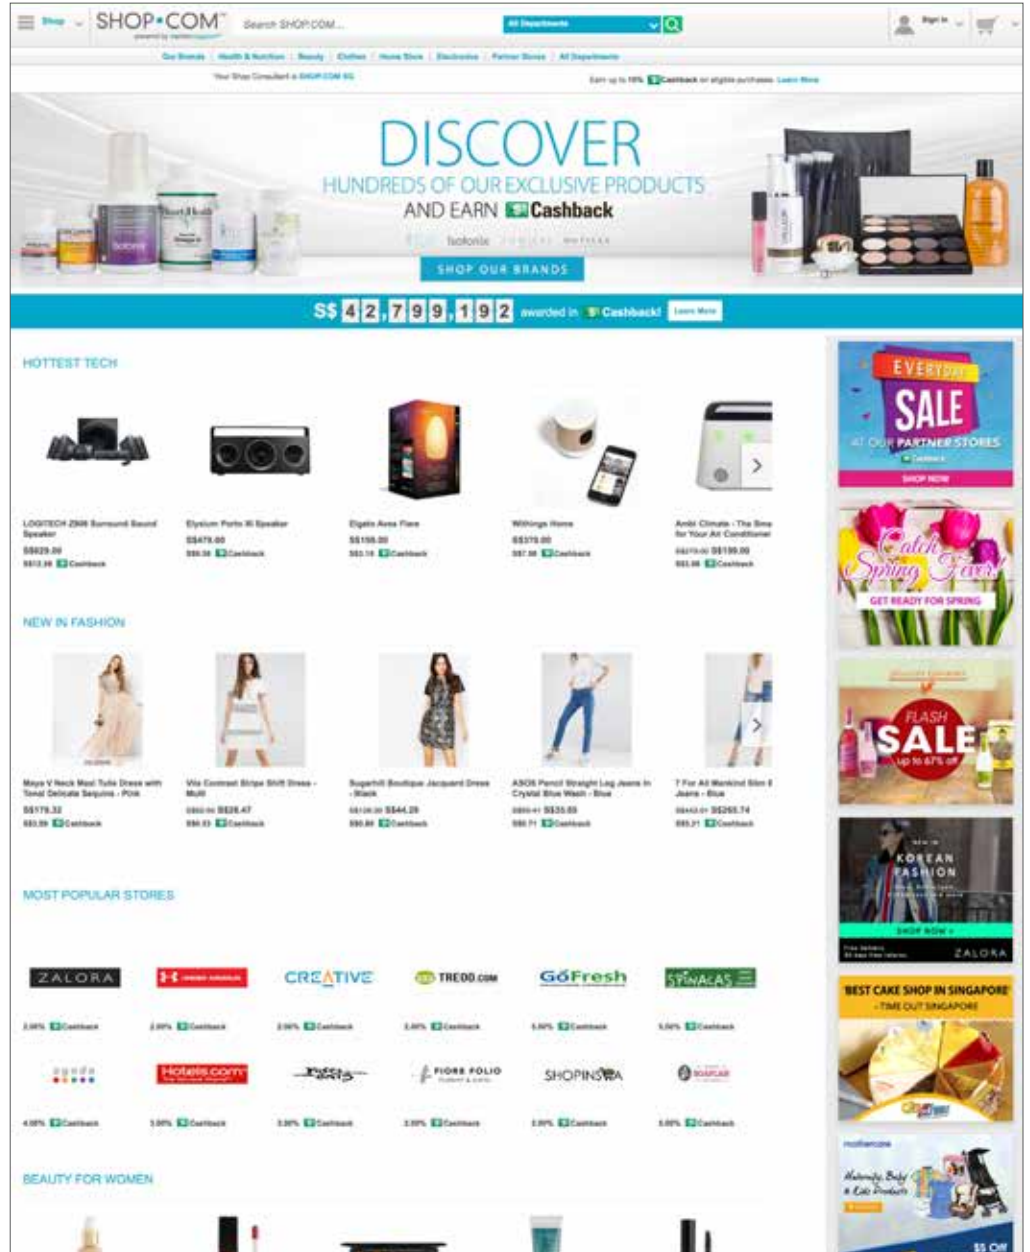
Shop SHOP•COM Search SHOP.COM... All Departments Sign In

Our Brands | Health & Nutrition | Beauty | Clothes | Home Store | Electronics | Partner Stores | All Departments

Your Shop Consultant is SHOP.COM SG Earn up to 10% Cashback on eligible purchases. Learn More

DISCOVER
HUNDREDS OF OUR EXCLUSIVE PRODUCTS
AND EARN Cashback
Isotonix
SHOP OUR BRANDS

S$ 42,799,192 awarded in Cashback! Learn More

HOTTEST TECH

LOGITECH Z906 Surround Sound Speaker
S$629.00
S$12.58 Cashback

Elysium Porto XI Speaker
S$475.00
S$9.50 Cashback

Elgato Avea Flare
S$155.00
S$3.10 Cashback

Withings Home
S$370.00
S$7.40 Cashback

Ambi Climate - The Smart for Your Air Conditioner
S$199.00
S$3.98 Cashback

NEW IN FASHION

Maya V Neck Maxi Tulle Dress with Tonal Delicate Sequins - Pink
S$178.32
S$3.56 Cashback

Vila Contrast Stripe Shift Dress - Multi
S$26.47
S$0.53 Cashback

Sugarhill Boutique Jacquard Dress - Black
S$44.28
S$0.89 Cashback

ASOS Pencil Straight Leg Jeans In Crystal Blue Wash - Blue
S$35.55
S$0.71 Cashback

7 For All Mankind Slim Jeans - Blue
S$265.74
S$5.31 Cashback

MOST POPULAR STORES

ZALORA 2.00% Cashback
UNDER ARMOUR 2.00% Cashback
CREATIVE 2.00% Cashback
TREDD.com 2.00% Cashback
GoFresh 5.00% Cashback
SPINACAS 5.00% Cashback
4.00% Cashback
Hotels.com 3.00% Cashback
3.00% Cashback
FIORE FOLIO 2.00% Cashback
SHOPINSEA 2.00% Cashback
3.00% Cashback

BEAUTY FOR WOMEN

EVERYDAY SALE
AT OUR PARTNER STORES
SHOP NOW

Catch Spring Fever!
GET READY FOR SPRING

FLASH SALE
up to 67% off

KOREAN FASHION
SHOP NOW
ZALORA

BEST CAKE SHOP IN SINGAPORE
- TIME OUT SINGAPORE

mothercare
Maternity, Baby & Kids Products
$5 Off